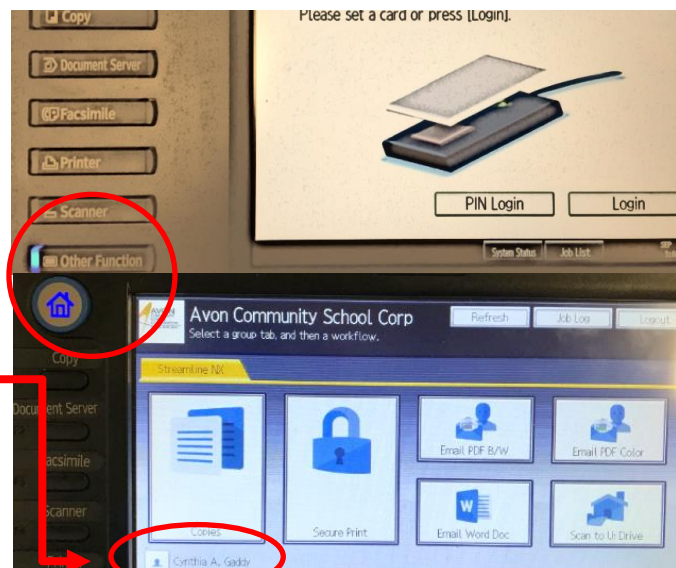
Copy
Document Server
Facsimile
Printer
Scanner
Other Function

Please set a card or press [Login].

PIN Login
Login

System Status
Job List

Copy
Document Server
Facsimile
Scanner

Avon Community School Corp
Select a group tab, and then a workflow.
Refresh
Job Log
Logout

Streamline NX

Copies
Secure Print
Email PDF B/W
Email PDF Color
Email Word Doc
Scan to U: Drive

Cynthia A. Gaddy